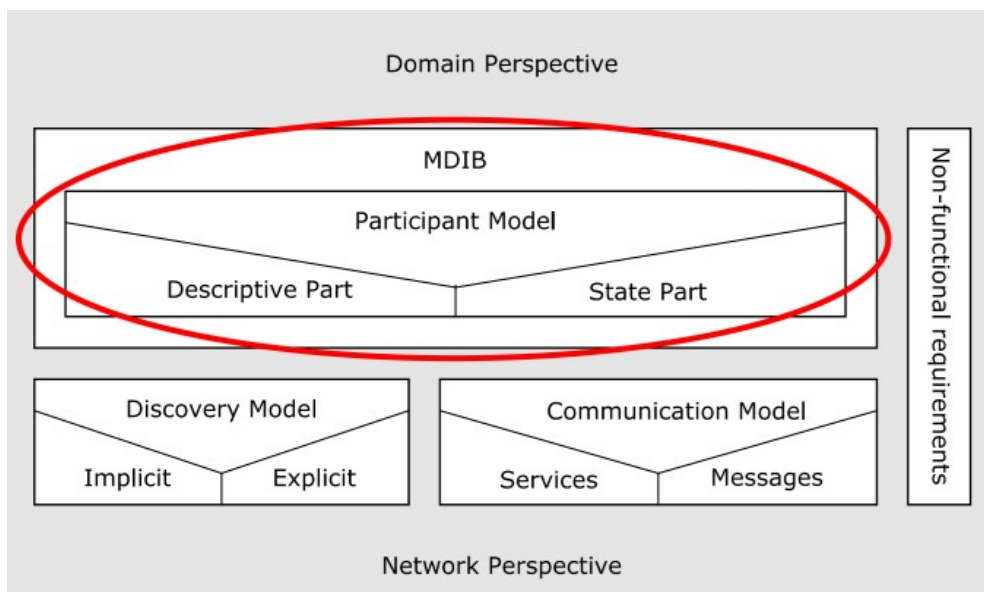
Domain Perspective

MDIB

Participant Model

Descriptive Part

State Part

Non-functional requirements

Discovery Model

Implicit

Explicit

Communication Model

Services

Messages

Network Perspective